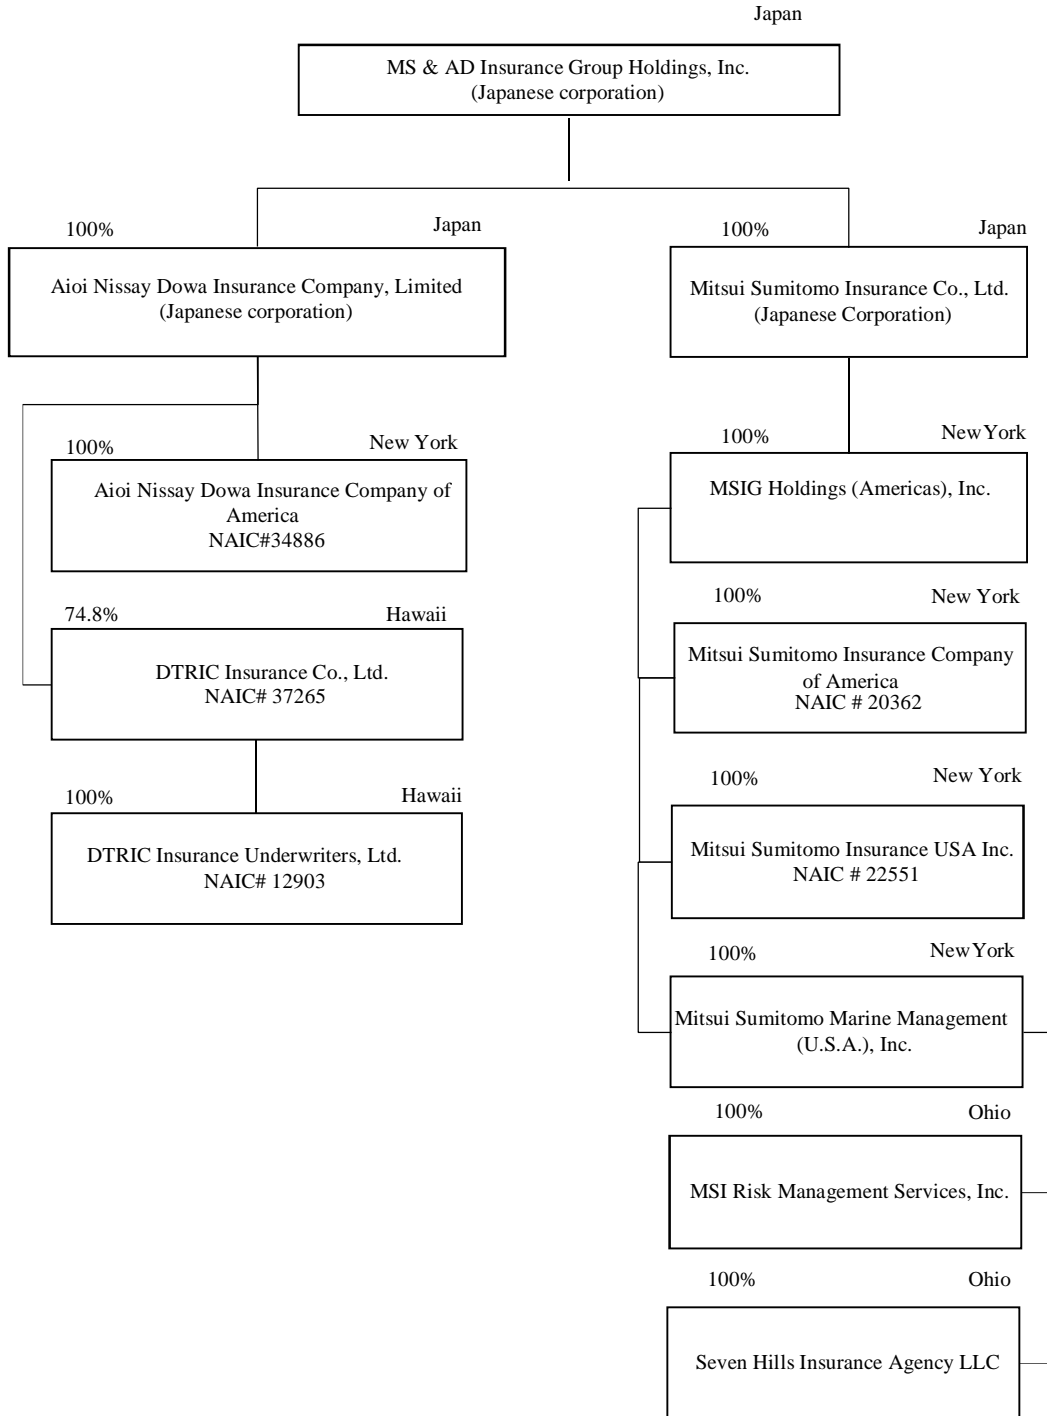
Japan

MS & AD Insurance Group Holdings, Inc.
(Japanese corporation)

100%

Japan

Aioi Nissay Dowa Insurance Company, Limited
(Japanese corporation)

100%

Japan

Mitsui Sumitomo Insurance Co., Ltd.
(Japanese Corporation)

100%

New York

Aioi Nissay Dowa Insurance Company of America
NAIC#34886

74.8%

Hawaii

DTRIC Insurance Co., Ltd.
NAIC# 37265

100%

Hawaii

DTRIC Insurance Underwriters, Ltd.
NAIC# 12903

100%

New York

MSIG Holdings (Americas), Inc.

100%

New York

Mitsui Sumitomo Insurance Company of America
NAIC # 20362

100%

New York

Mitsui Sumitomo Insurance USA Inc.
NAIC # 22551

100%

New York

Mitsui Sumitomo Marine Management (U.S.A.), Inc.

100%

Ohio

MSI Risk Management Services, Inc.

100%

Ohio

Seven Hills Insurance Agency LLC